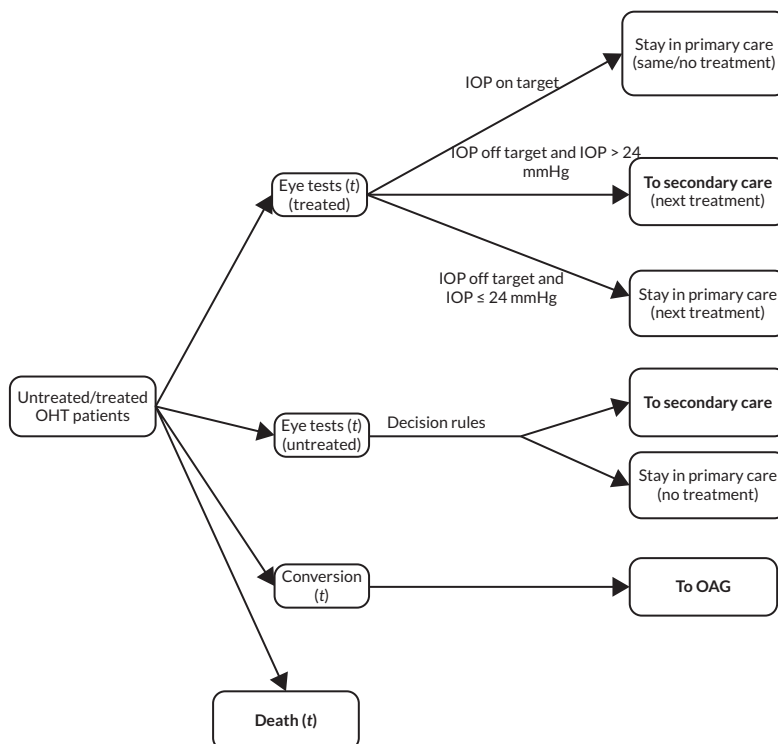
Untreated/treated OHT patients

Eye tests ($t$) (treated)

IOP on target

Stay in primary care (same/no treatment)

IOP off target and IOP > 24 mmHg

**To secondary care** (next treatment)

IOP off target and IOP ≤ 24 mmHg

Stay in primary care (next treatment)

Eye tests ($t$) (untreated)

Decision rules

**To secondary care**

Stay in primary care (no treatment)

Conversion ($t$)

**To OAG**

**Death ($t$)**